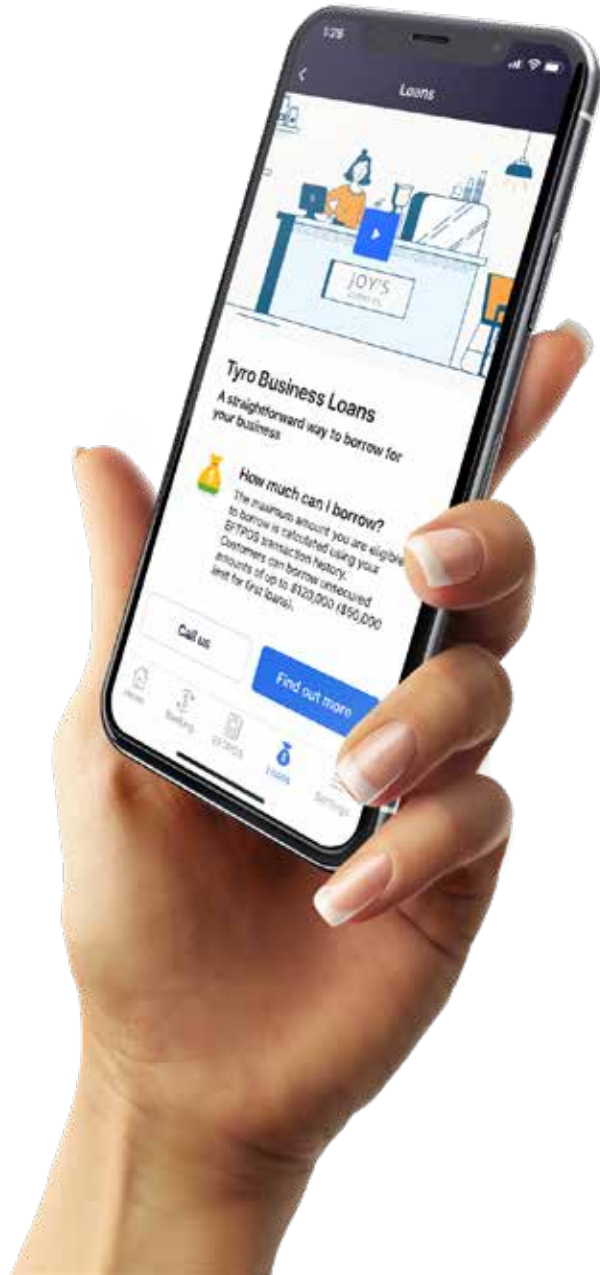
1:25

Loans

JOY'S

Tyro Business Loans

A straightforward way to borrow for your business

How much can I borrow?

The maximum amount you are eligible to borrow is calculated using your EFTPOS transaction history. Customers can borrow unsecured amounts of up to $120,000 ($50,000 limit for first loans).

Call us

Find out more

Home

Banking

EFTPOS

Loans

Settings